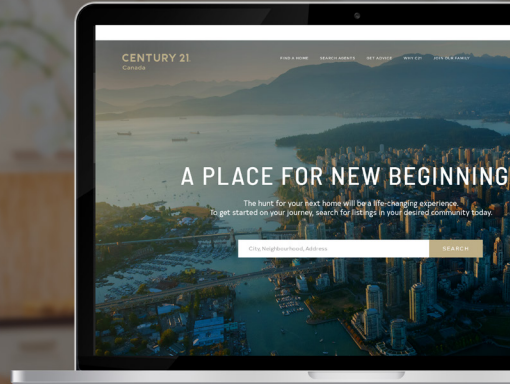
CENTURY 21
Canada

FIND A HOME SEARCH AGENTS GET ADVICE WHY C21 JOIN THE FAMILY

A PLACE FOR NEW BEGINNING

The hunt for your next home will be a life-changing experience.
To get started on your journey, search for listings in your desired community today.

City, Neighborhood, Address

SEARCH